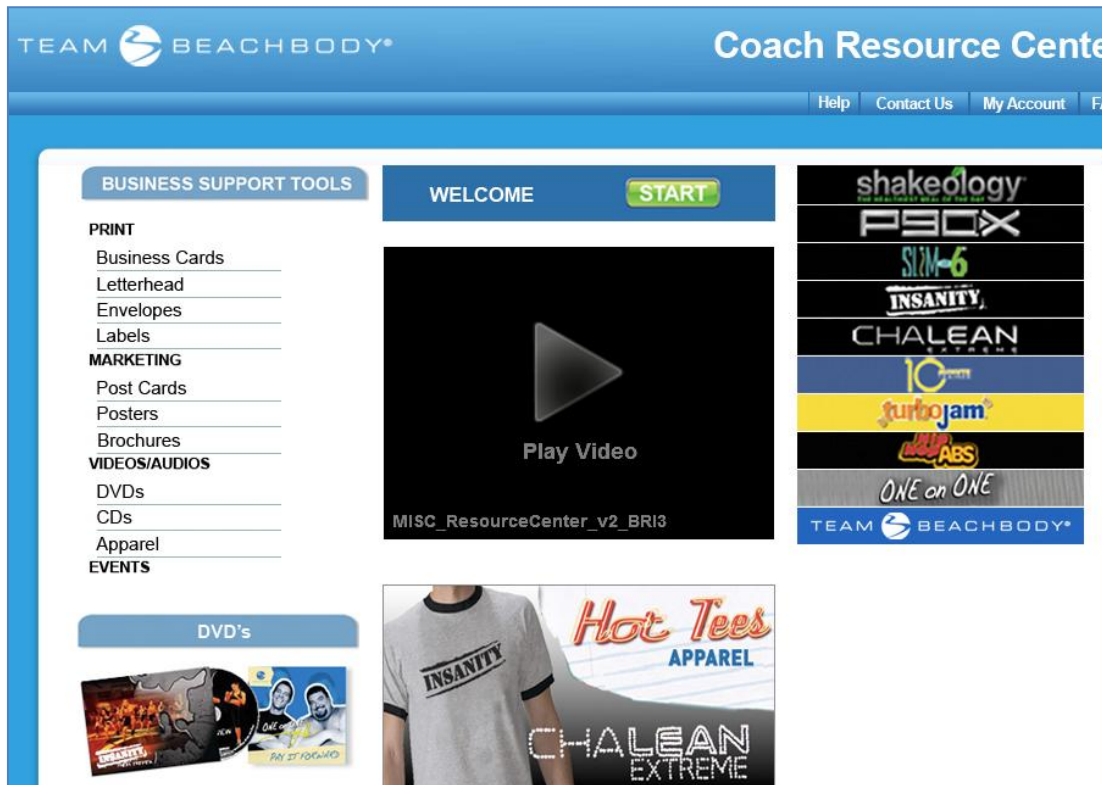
TEAM BEACHBODY®

Coach Resource Cente

Help | Contact Us | My Account | F

BUSINESS SUPPORT TOOLS

PRINT
Business Cards
Letterhead
Envelopes
Labels
MARKETING
Post Cards
Posters
Brochures
VIDEOS/AUDIOS
DVDs
CDs
Apparel
EVENTS

WELCOME START

Play Video

MISC_ResourceCenter_v2_BRI3

shakeology
THE HEALTHIEST MEAL OF THE DAY
P90X
SLIM-6
INSANITY
CHALEAN EXTREME
10 MINUTE
turbo jam
HIP HOP ABS
ONE on ONE
TEAM BEACHBODY®

DVD's

INSANITY
ONE on ONE
PAY IT FORWARD

Hot Tees
APPAREL
INSANITY
CHALEAN
EXTREME